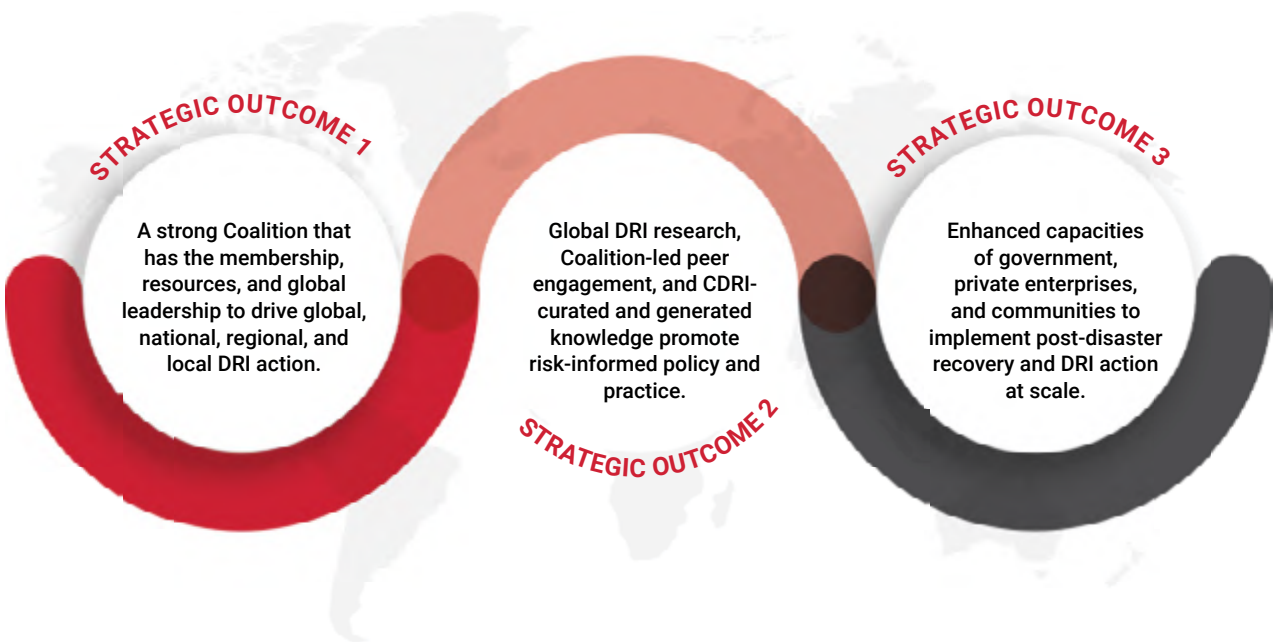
STRATEGIC OUTCOME 1

A strong Coalition that has the membership, resources, and global leadership to drive global, national, regional, and local DRI action.

Global DRI research, Coalition-led peer engagement, and CDRI-curated and generated knowledge promote risk-informed policy and practice.

STRATEGIC OUTCOME 2

STRATEGIC OUTCOME 3

Enhanced capacities of government, private enterprises, and communities to implement post-disaster recovery and DRI action at scale.